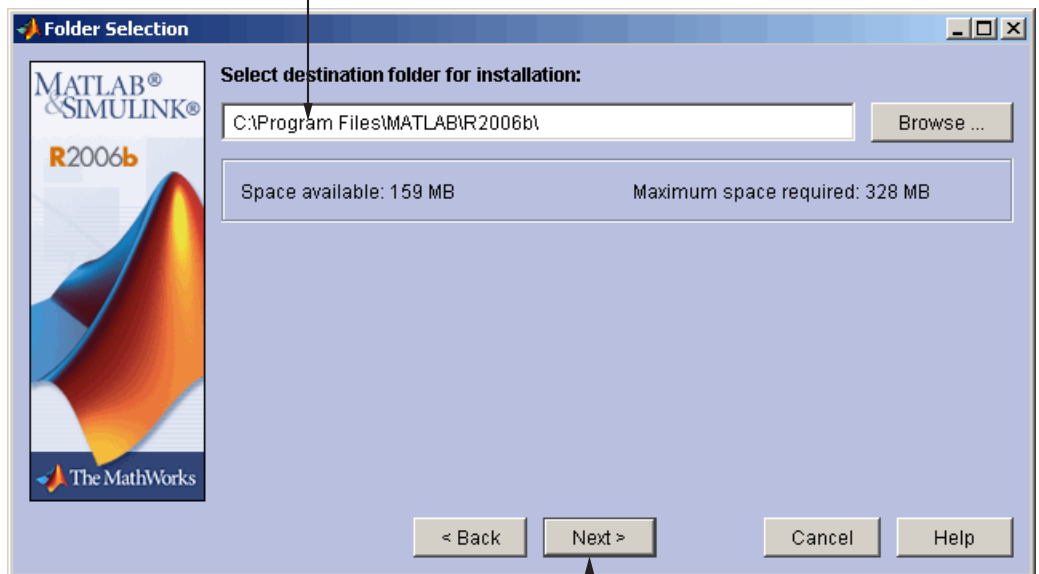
Folder Selection

MATLAB®
&SIMULINK®
R2006b

The MathWorks

Select destination folder for installation:

C:\Program Files\MATLAB\R2006b\

Browse ...

Space available: 159 MB

Maximum space required: 328 MB

< Back

Next >

Cancel

Help